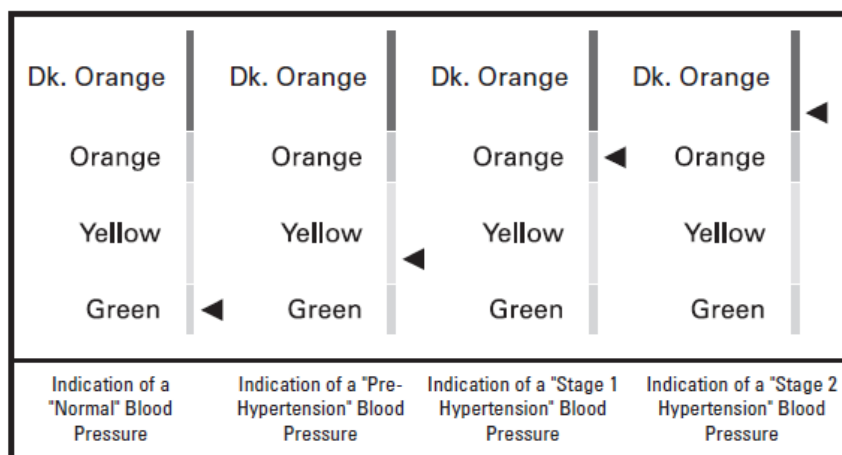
| Dk. Orange | Dk. Orange | Dk. Orange | Dk. Orange |
|---|---|---|---|
| Orange | Orange | Orange | Orange |
| Yellow | Yellow | Yellow | Yellow |
| Green | Green | Green | Green |
| Indication of a "Normal" Blood Pressure | Indication of a "Pre-Hypertension" Blood Pressure | Indication of a "Stage 1 Hypertension" Blood Pressure | Indication of a "Stage 2 Hypertension" Blood Pressure |